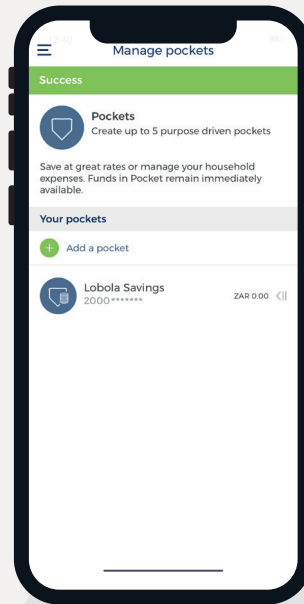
12:40

Manage pockets

Success

Pockets
Create up to 5 purpose driven pockets

Save at great rates or manage your household expenses. Funds in Pocket remain immediately available.

Your pockets

Add a pocket

Lobola Savings
2000*******

ZAR 0.00